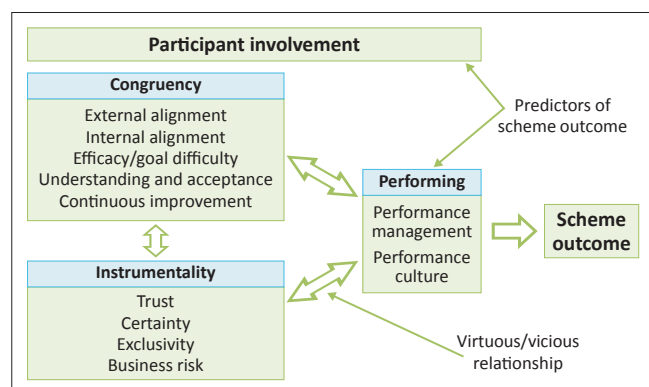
Participant involvement

Congruency
External alignment
Internal alignment
Efficacy/goal difficulty
Understanding and acceptance
Continuous improvement

Predictors of scheme outcome

Performing
Performance management
Performance culture

Scheme outcome

Instrumentality
Trust
Certainty
Exclusivity
Business risk

Virtuous/vicious relationship